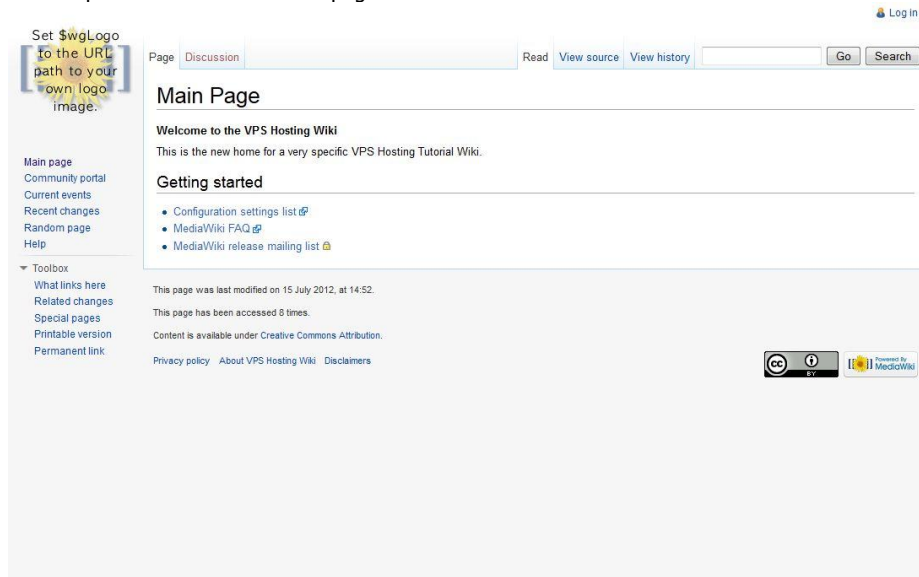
Log in

Set $wgLogo to the URL path to your own logo image.

Page Discussion

Read View source View history

Go Search

Main Page

Welcome to the VPS Hosting Wiki

This is the new home for a very specific VPS Hosting Tutorial Wiki.

Getting started

- Configuration settings list
- MediaWiki FAQ
- MediaWiki release mailing list

Main page
Community portal
Current events
Recent changes
Random page
Help

Toolbox
What links here
Related changes
Special pages
Printable version
Permanent link

This page was last modified on 15 July 2012, at 14:52.

This page has been accessed 8 times.

Content is available under Creative Commons Attribution.

Privacy policy About VPS Hosting Wiki Disclaimers

cc BY

Powered By MediaWiki